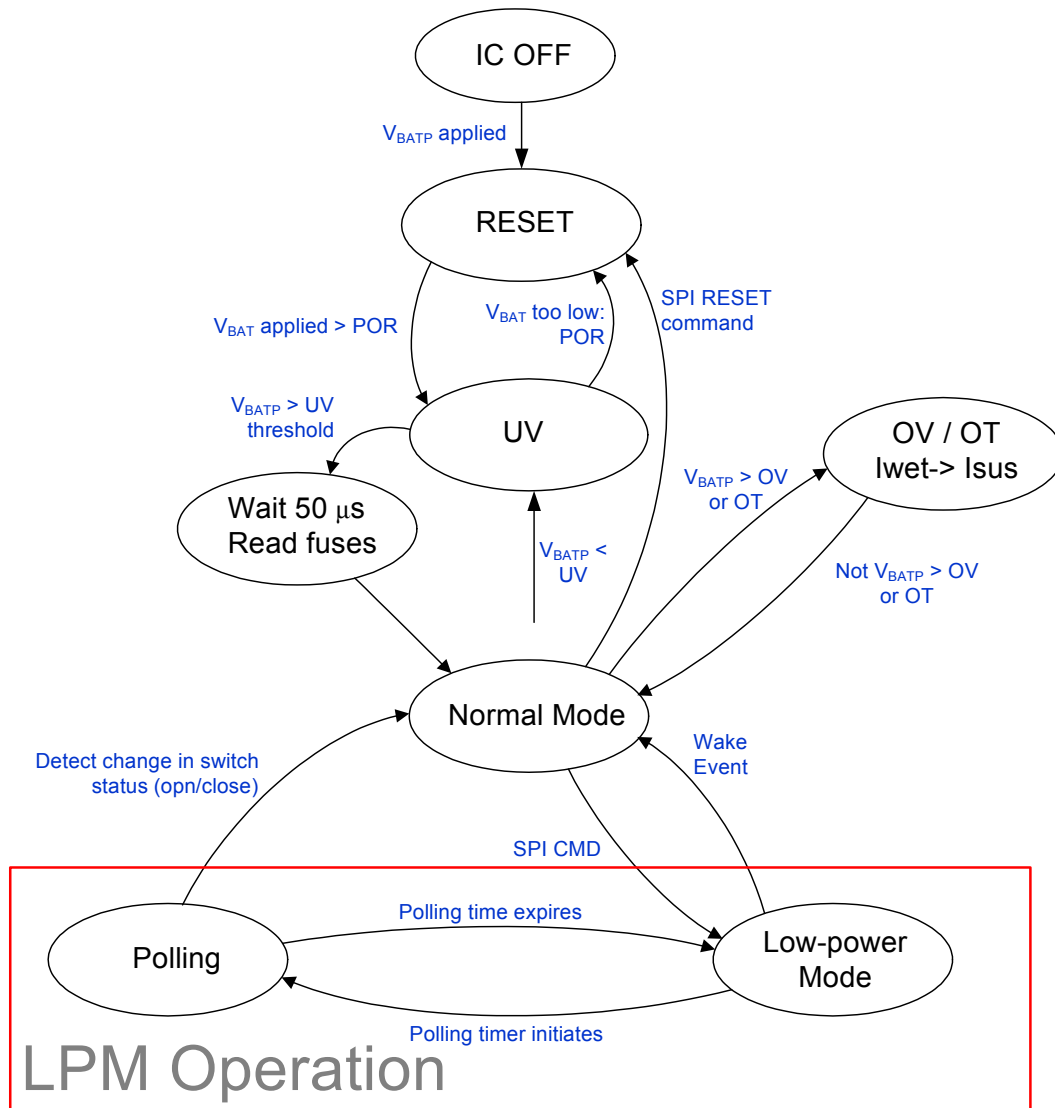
IC OFF

$V_{BATP}$ applied

RESET

$V_{BAT}$ applied > POR

$V_{BAT}$ too low: POR

SPI RESET command

$V_{BATP}$ > UV threshold

UV

OV / OT Iwet-> Isus

$V_{BATP}$ > OV or OT

Wait 50 μs Read fuses

$V_{BATP}$ < UV

Not $V_{BATP}$ > OV or OT

Normal Mode

Detect change in switch status (opn/close)

Wake Event

SPI CMD

Polling time expires

Polling

Low-power Mode

Polling timer initiates

LPM Operation